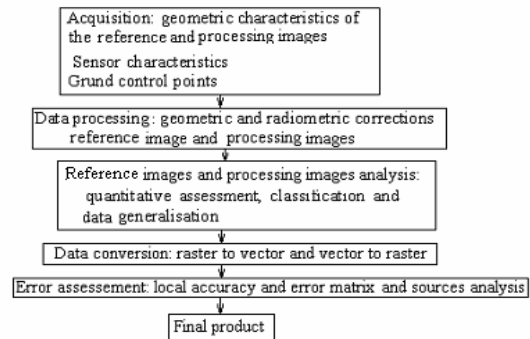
Acquisition: geometric characteristics of the reference and processing images
Sensor characteristics
Grund control points

Data processing: geometric and radiometric corrections reference image and processing images

Reference images and processing images analysis: quantitative assessment, classification and data generalisation

Data conversion: raster to vector and vector to raster

Error assessement: local accuracy and error matrix and sources analysis

Final product